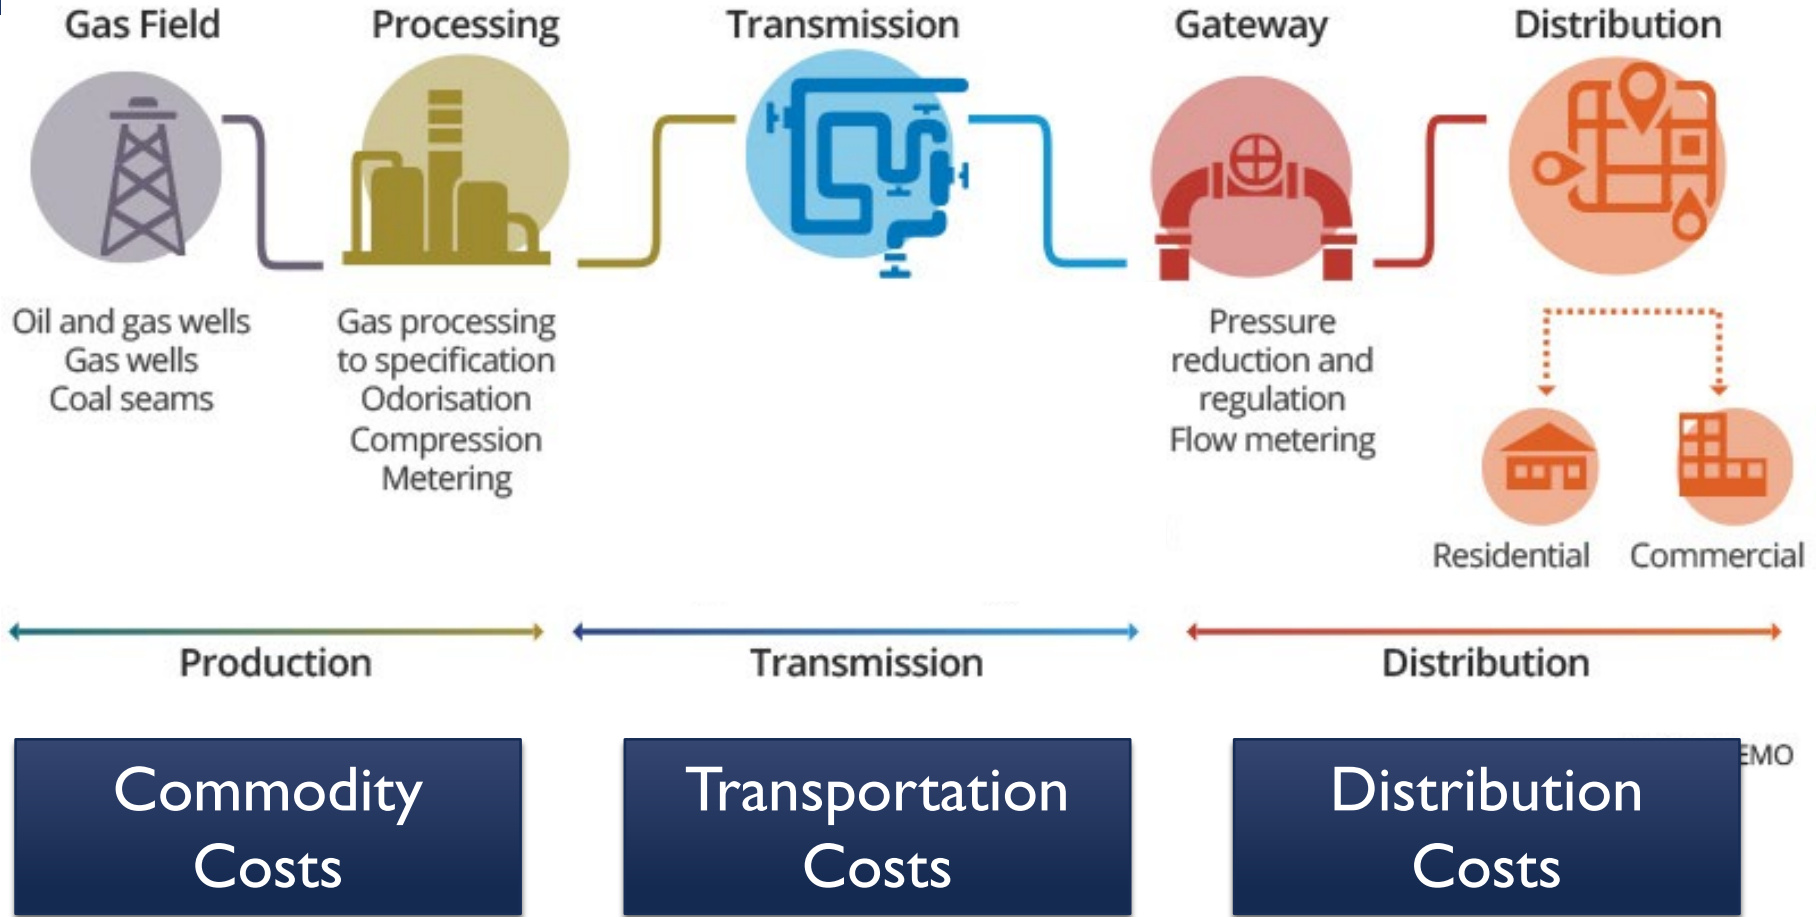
Gas Field

Processing

Transmission

Gateway

Distribution

Oil and gas wells
Gas wells
Coal seams

Gas processing to specification
Odorisation
Compression
Metering

Pressure reduction and regulation
Flow metering

Residential

Commercial

Production

Transmission

Distribution

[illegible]EMO

Commodity Costs

Transportation Costs

Distribution Costs